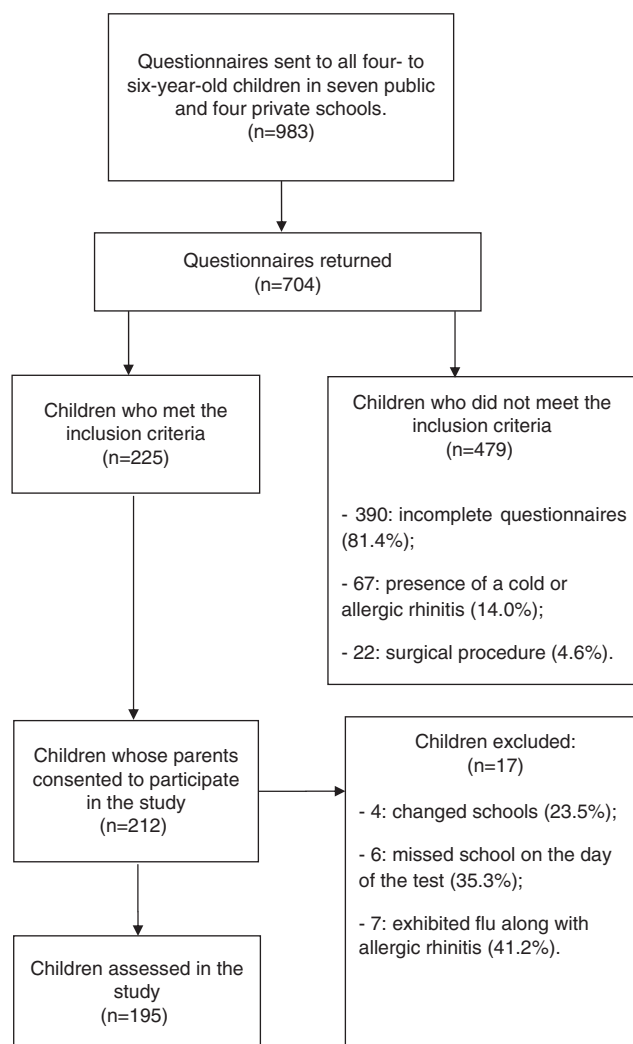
Questionnaires sent to all four- to six-year-old children in seven public and four private schools.
(n=983)

Questionnaires returned
(n=704)

Children who met the inclusion criteria
(n=225)

Children who did not meet the inclusion criteria
(n=479)

- 390: incomplete questionnaires (81.4%);

- 67: presence of a cold or allergic rhinitis (14.0%);

- 22: surgical procedure (4.6%).

Children whose parents consented to participate in the study
(n=212)

Children excluded:
(n=17)

- 4: changed schools (23.5%);

- 6: missed school on the day of the test (35.3%);

- 7: exhibited flu along with allergic rhinitis (41.2%).

Children assessed in the study
(n=195)